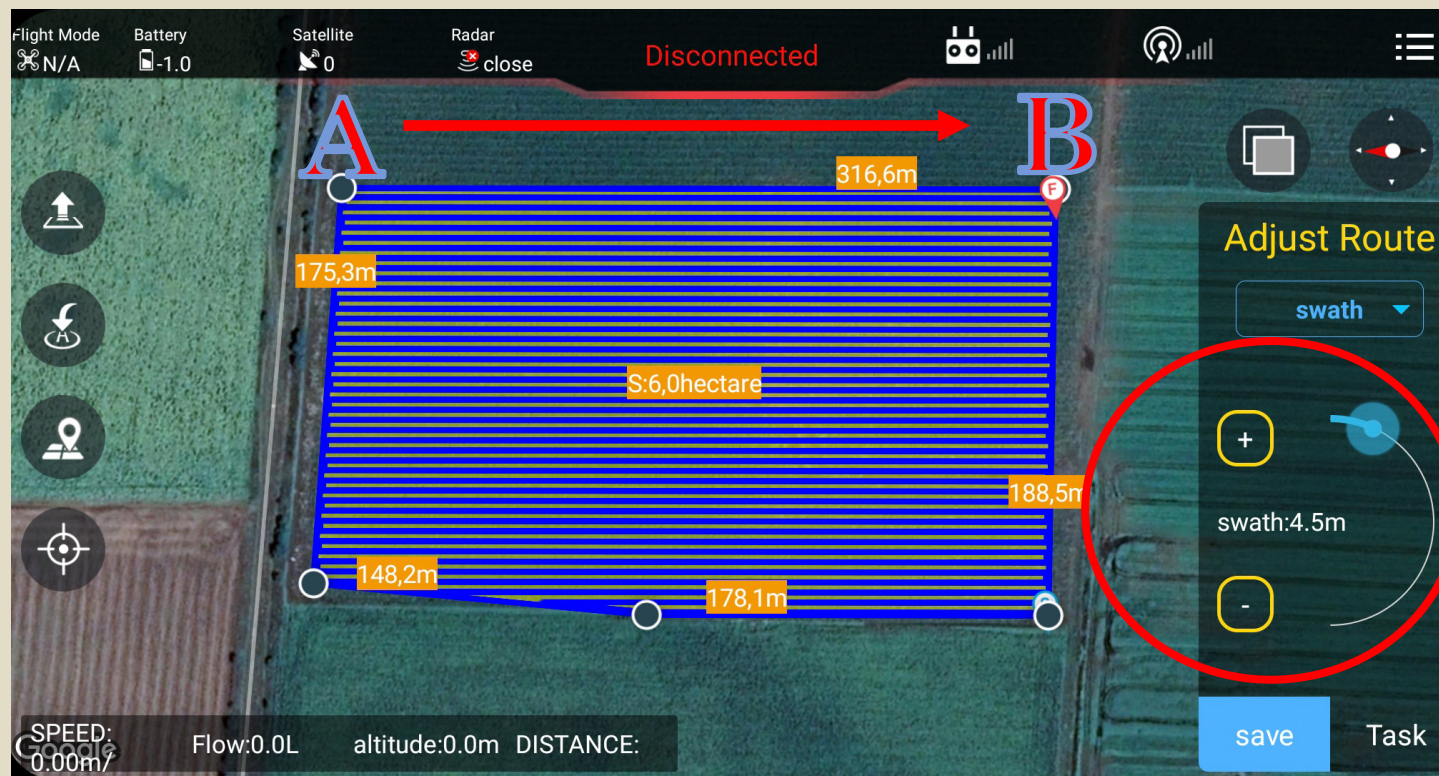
Flight Mode N/A
Battery -1.0
Satellite 0
Radar close
Disconnected

A
B

316,6m
F
175,3m
S:6,0hectare
188,5m
148,2m
178,1m

Adjust Route
swath
+
swath:4.5m
-
save
Task

SPEED: 0.00m/
Google
Flow:0.0L
altitude:0.0m
DISTANCE: